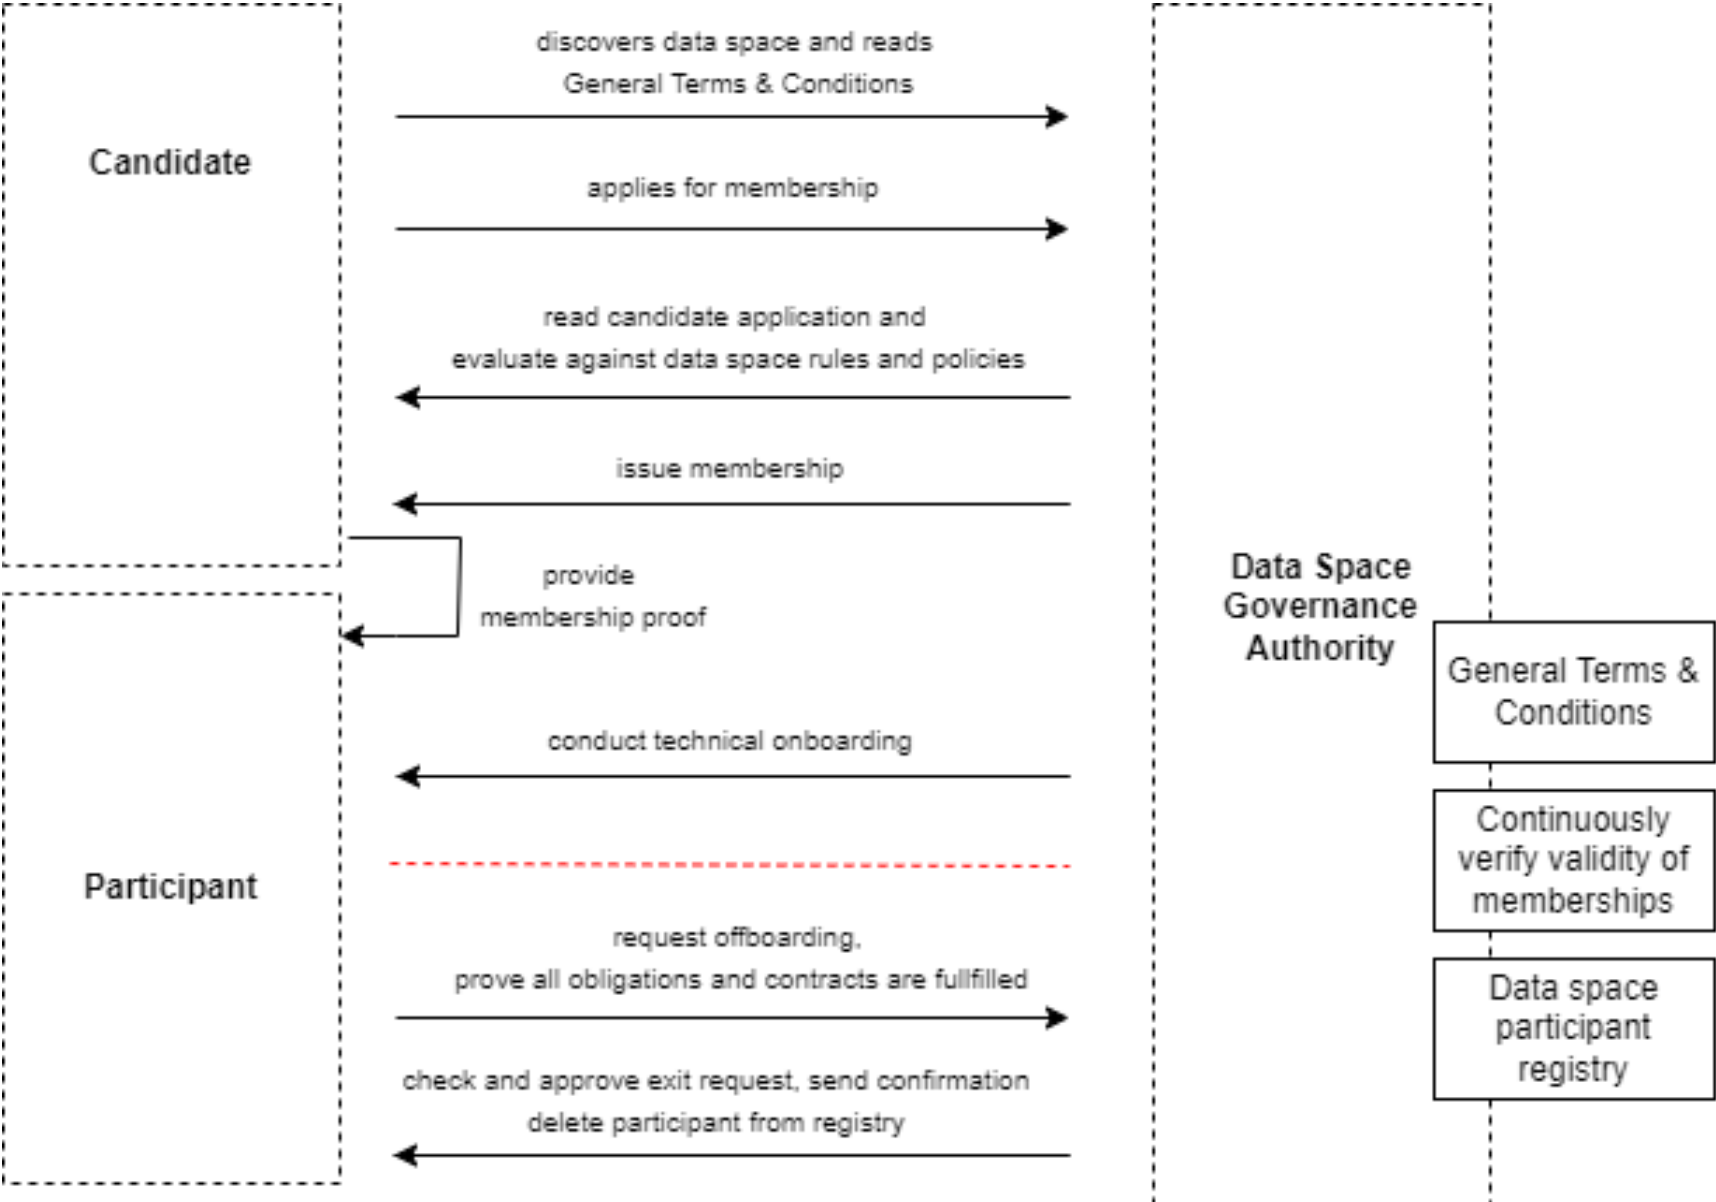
Candidate

discovers data space and reads General Terms & Conditions

applies for membership

read candidate application and evaluate against data space rules and policies

issue membership

provide membership proof

Participant

conduct technical onboarding

request offboarding, prove all obligations and contracts are fullfilled

check and approve exit request, send confirmation delete participant from registry

Data Space Governance Authority

General Terms & Conditions

Continuously verify validity of memberships

Data space participant registry